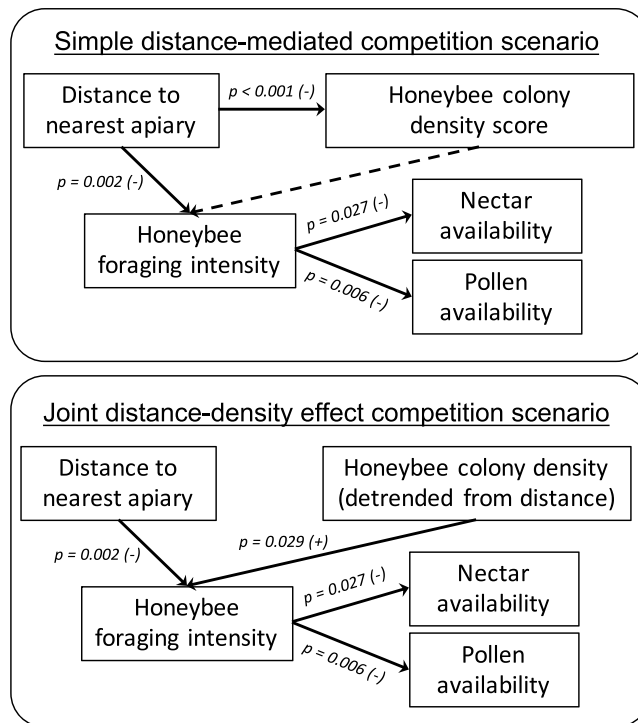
Simple distance-mediated competition scenario

Distance to nearest apiary

p < 0.001 (-)

Honeybee colony density score

p = 0.002 (-)

Honeybee foraging intensity

p = 0.027 (-)

Nectar availability

p = 0.006 (-)

Pollen availability

Joint distance-density effect competition scenario

Distance to nearest apiary

Honeybee colony density (detrended from distance)

p = 0.029 (+)

p = 0.002 (-)

Honeybee foraging intensity

p = 0.027 (-)

Nectar availability

p = 0.006 (-)

Pollen availability